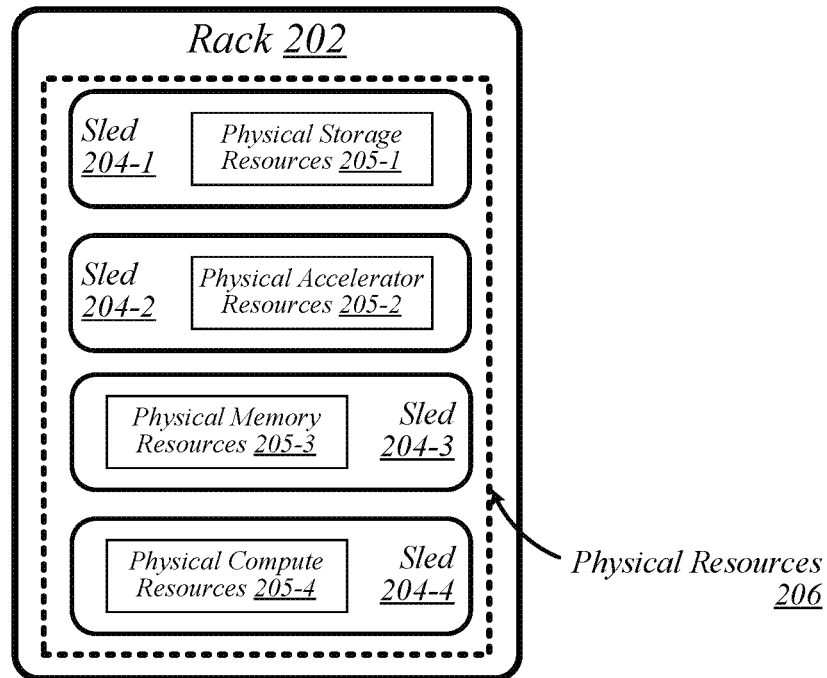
Rack 202

Sled 204-1

Physical Storage Resources 205-1

Sled 204-2

Physical Accelerator Resources 205-2

Physical Memory Resources 205-3

Sled 204-3

Physical Compute Resources 205-4

Sled 204-4

Physical Resources 206